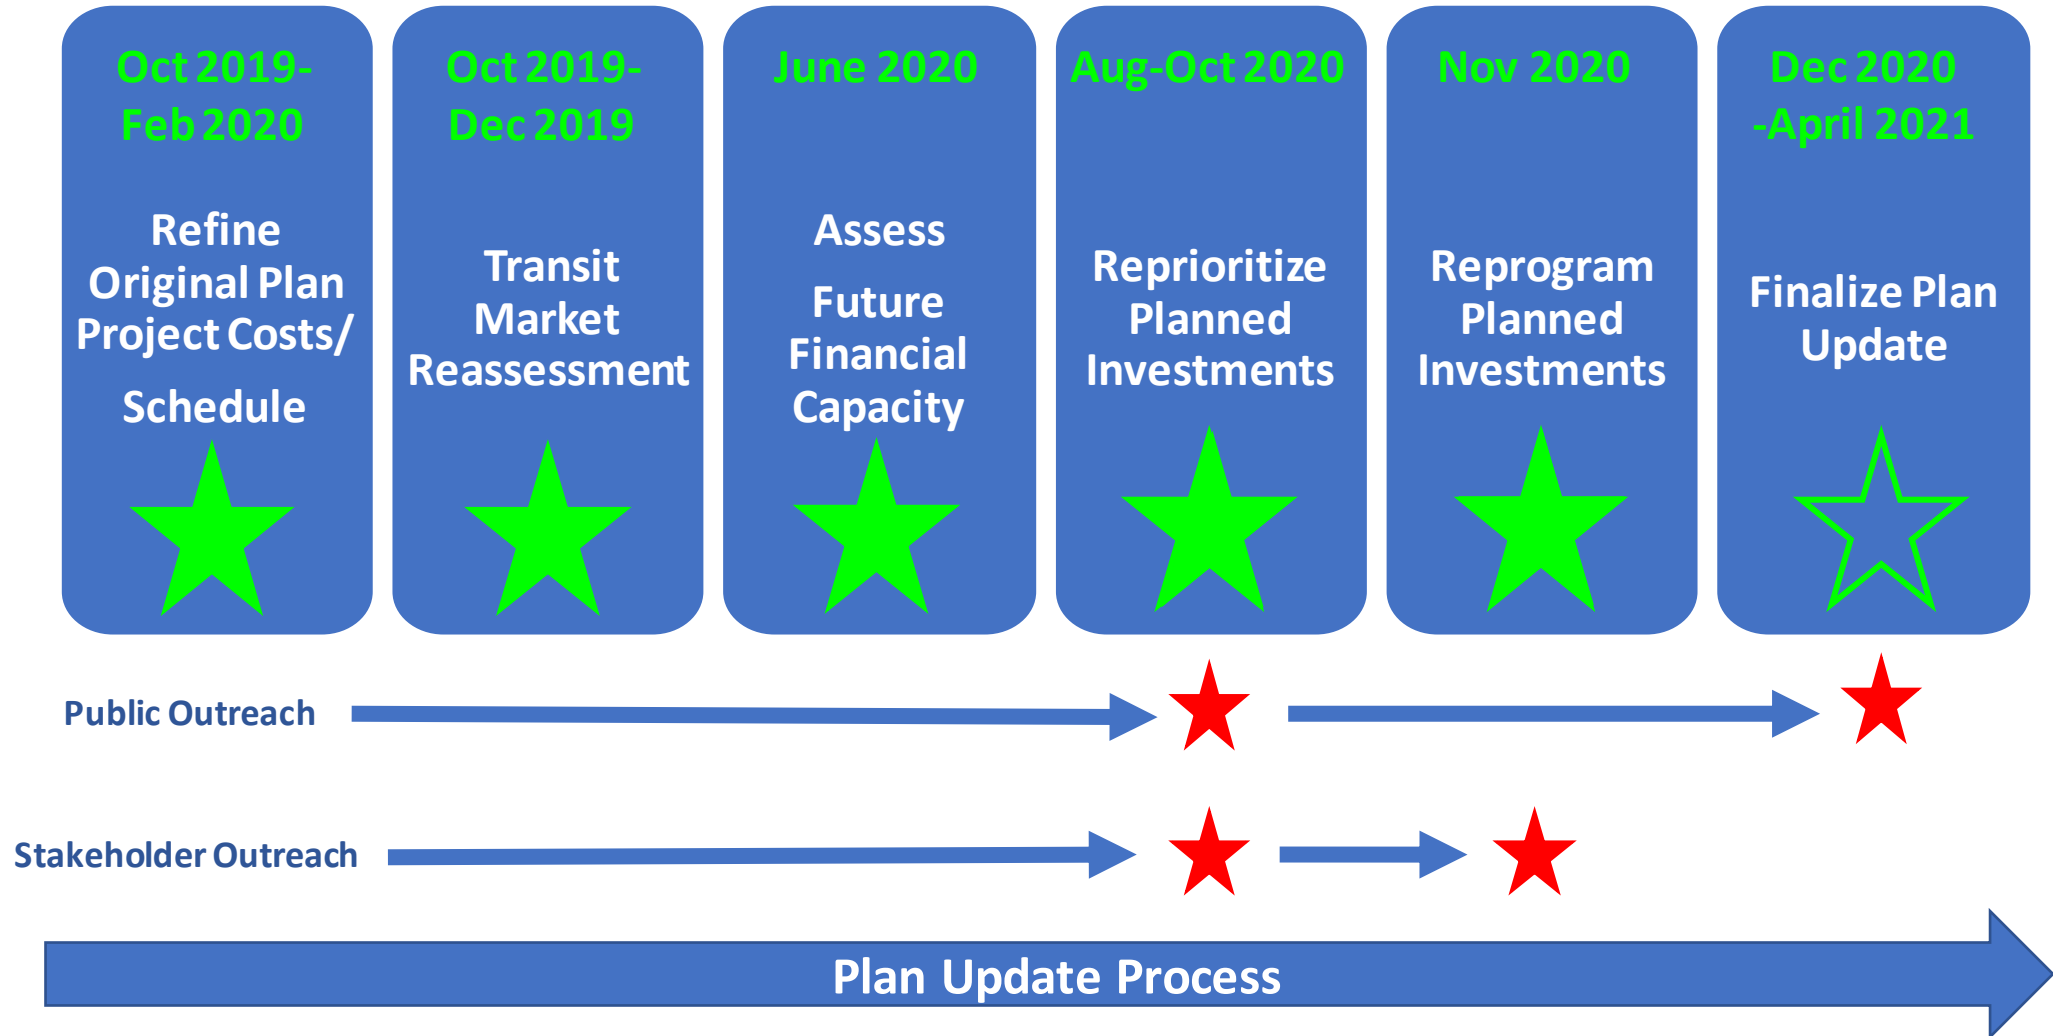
Oct 2019-Feb 2020

Refine Original Plan Project Costs/ Schedule

Oct 2019-Dec 2019

Transit Market Reassessment

June 2020

Assess Future Financial Capacity

Aug-Oct 2020

Reprioritize Planned Investments

Nov 2020

Reprogram Planned Investments

Dec 2020 -April 2021

Finalize Plan Update

Public Outreach

Stakeholder Outreach

Plan Update Process